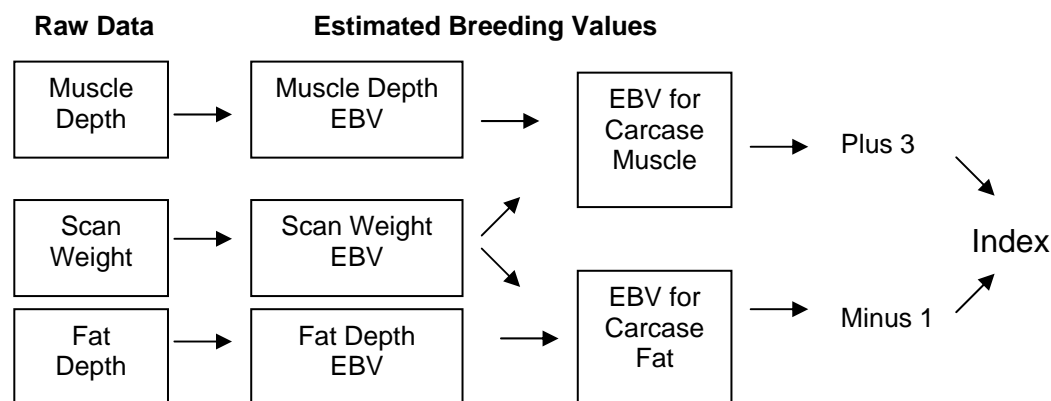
**Raw Data**

**Estimated Breeding Values**

Muscle Depth

Muscle Depth EBV

EBV for Carcase Muscle

Plus 3

Scan Weight

Scan Weight EBV

Index

Fat Depth

Fat Depth EBV

EBV for Carcase Fat

Minus 1